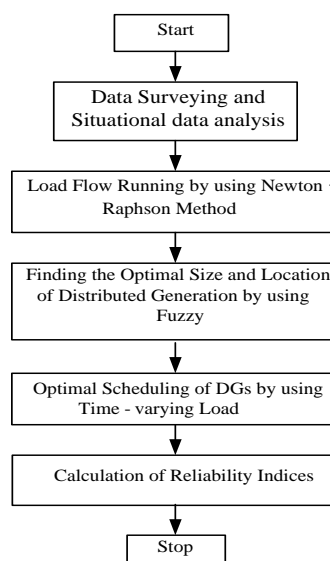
Start

Data Surveying and Situational data analysis

Load Flow Running by using Newton - Raphson Method

Finding the Optimal Size and Location of Distributed Generation by using Fuzzy

Optimal Scheduling of DGs by using Time - varying Load

Calculation of Reliability Indices

Stop